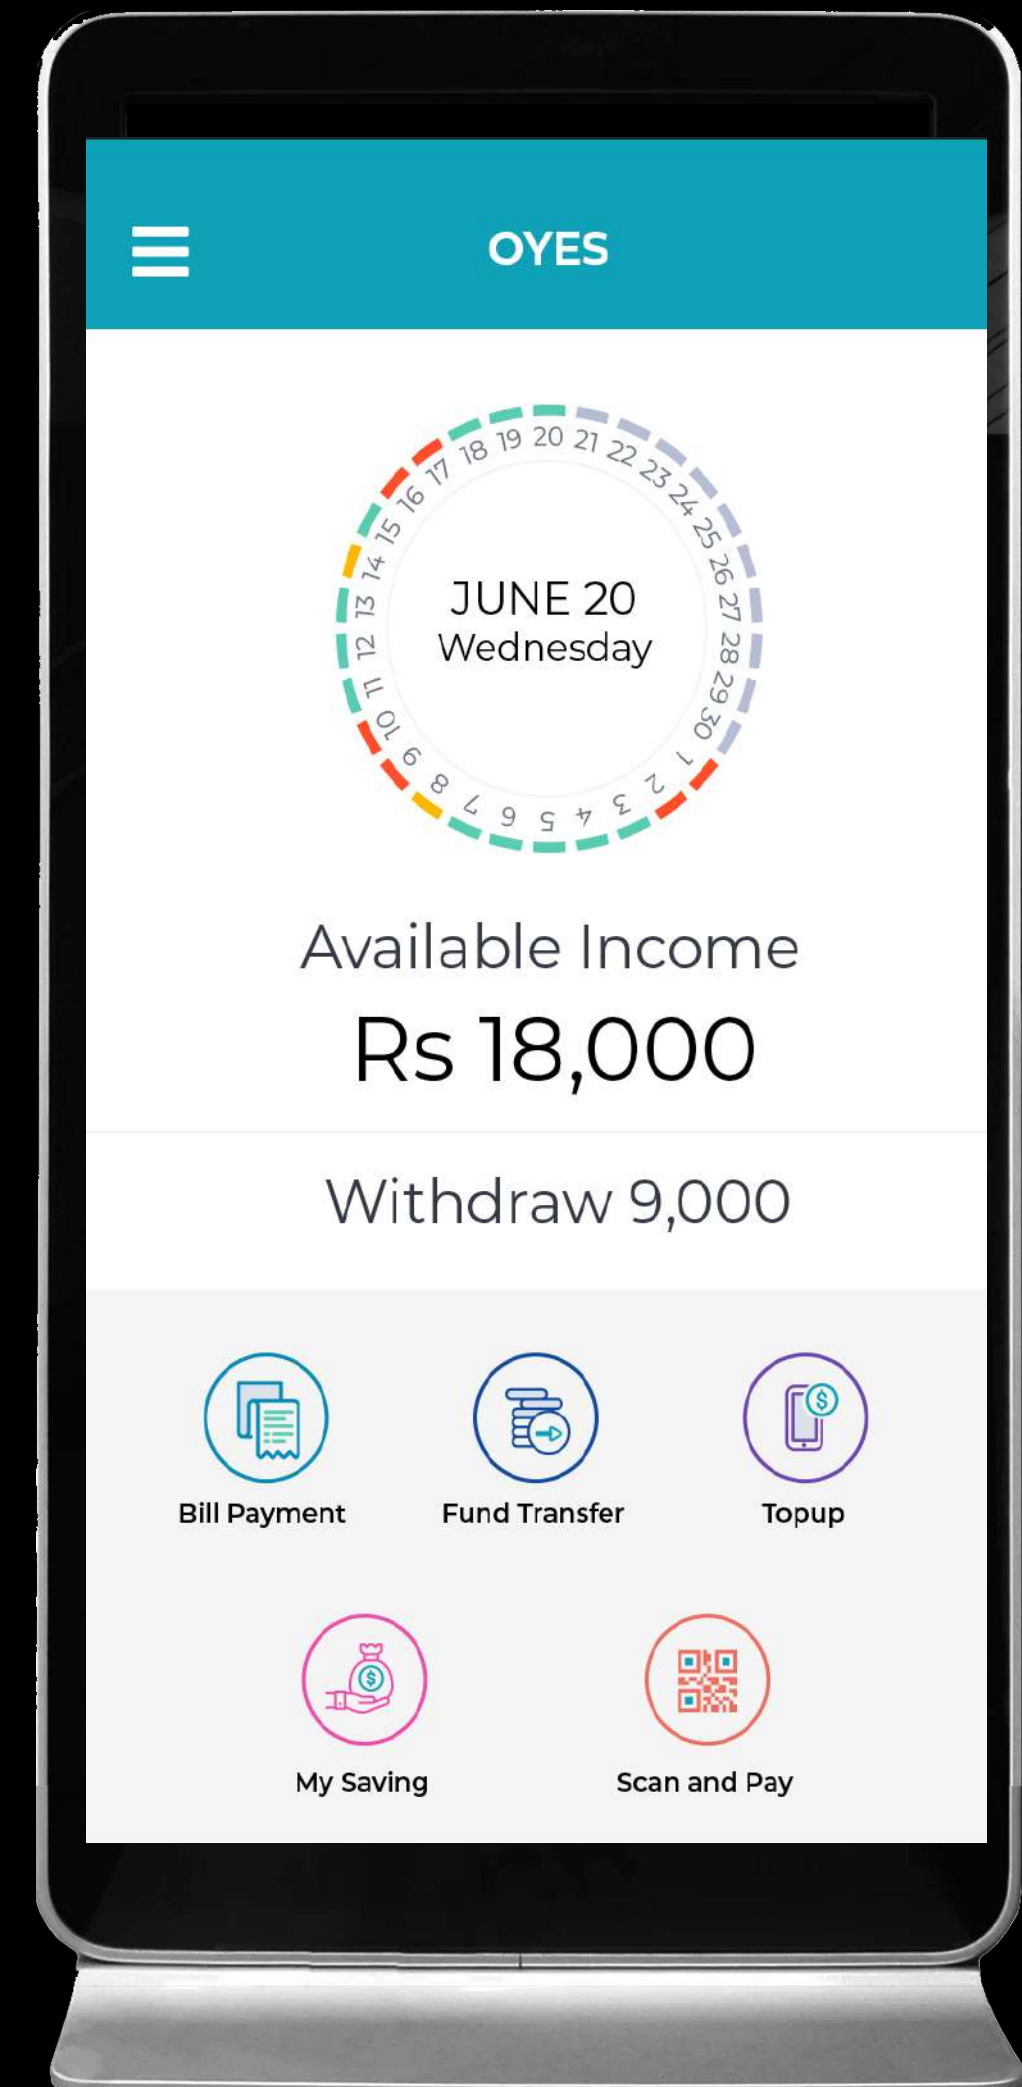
OYES

18 19 20 21 22 23 24 25 26 27 28 29 30 1 2 3 4 5 6 7 8 9 10 11 12 13 14 15 16 17

JUNE 20
Wednesday

Available Income
Rs 18,000

Withdraw 9,000

Bill Payment
Fund Transfer
Topup
My Saving
Scan and Pay